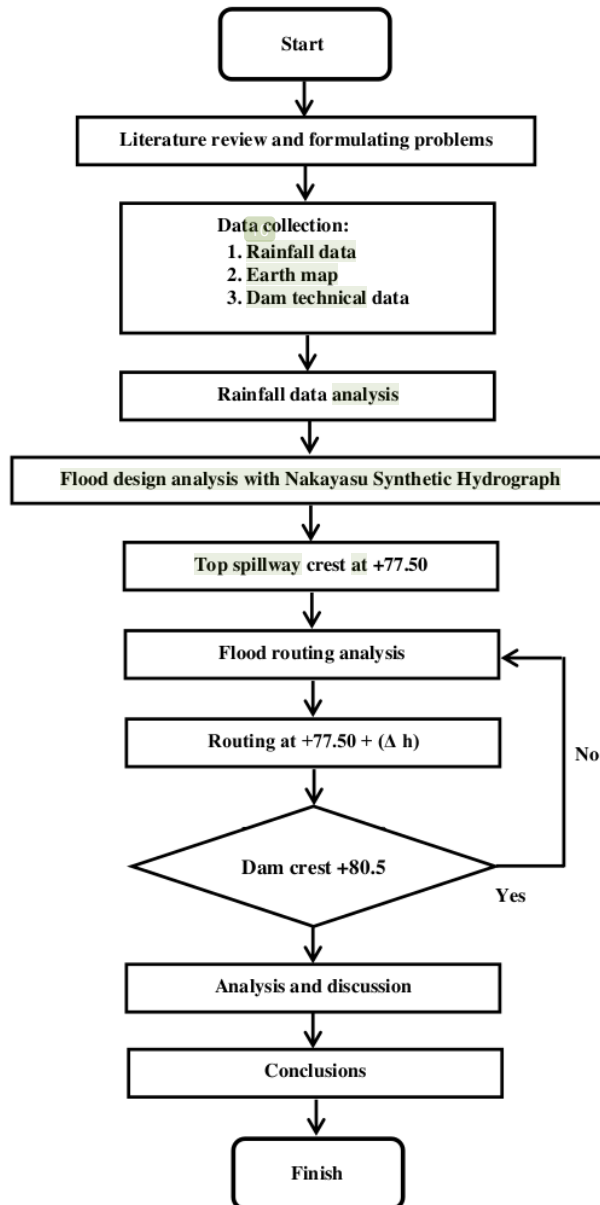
Start

Literature review and formulating problems

Data collection:
1. Rainfall data
2. Earth map
3. Dam technical data

Rainfall data analysis

Flood design analysis with Nakayasu Synthetic Hydrograph

Top spillway crest at +77.50

Flood routing analysis

Routing at +77.50 + ($\Delta$ h)

No

Dam crest +80.5

Yes

Analysis and discussion

Conclusions

Finish